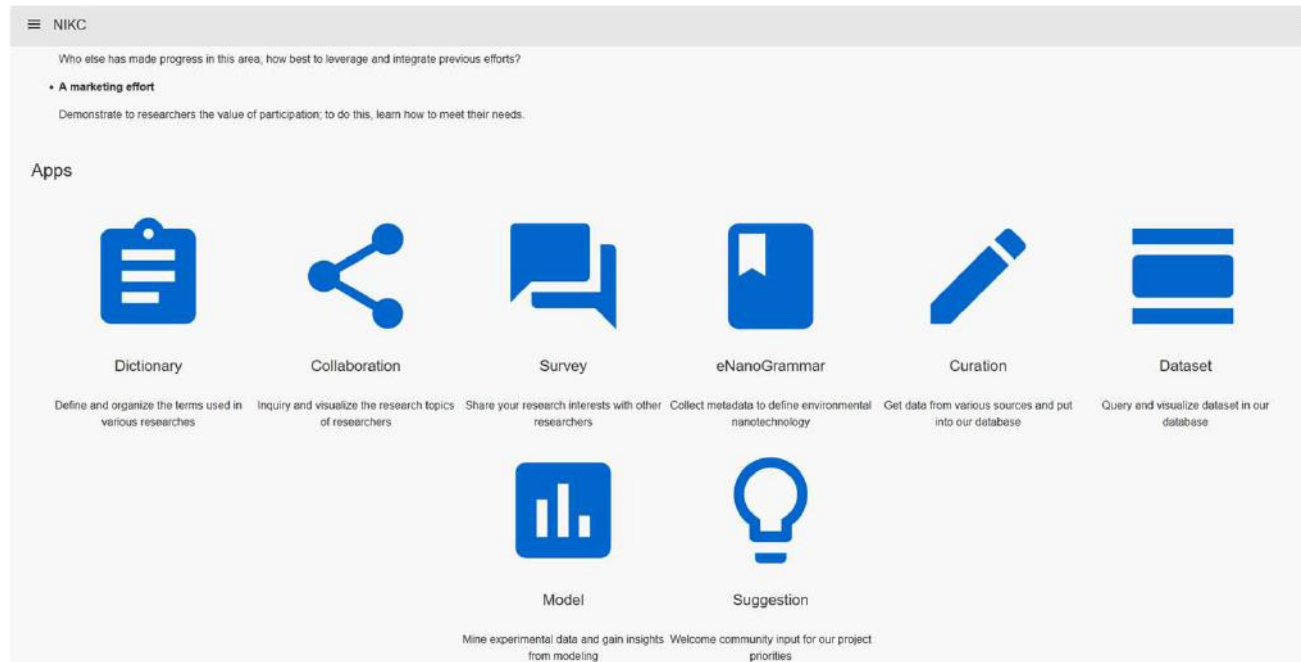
≡ NIKC

Who else has made progress in this area, how best to leverage and integrate previous efforts?

• A marketing effort

Demonstrate to researchers the value of participation; to do this, learn how to meet their needs.

Apps

Dictionary

Define and organize the terms used in various researches

Collaboration

Inquiry and visualize the research topics of researchers

Survey

Share your research interests with other researchers

eNanoGrammar

Collect metadata to define environmental nanotechnology

Curation

Get data from various sources and put into our database

Dataset

Query and visualize dataset in our database

Model

Mine experimental data and gain insights from modeling

Suggestion

Welcome community input for our project priorities